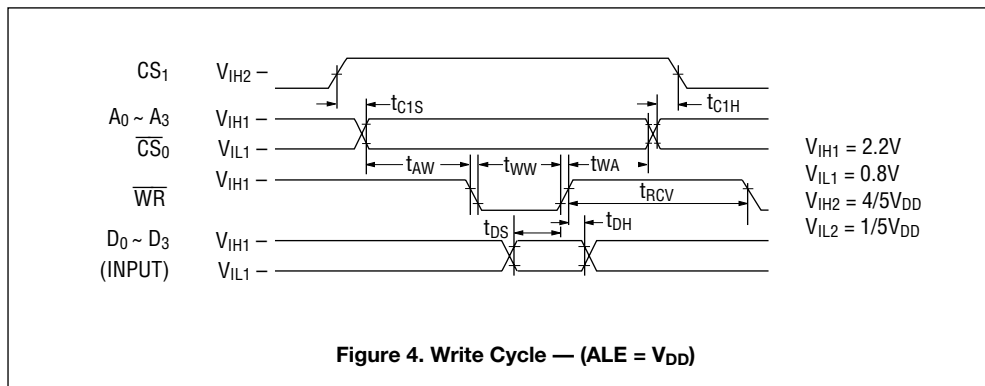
$CS_1$ $V_{IH2}$ –

$t_{C1S}$ $t_{C1H}$

$A_0 \sim A_3$ $V_{IH1}$ –

$\overline{CS}_0$ $V_{IL1}$ –

$t_{AW}$ $t_{WW}$ $t_{WA}$

$\overline{WR}$ $V_{IH1}$ –

$t_{RCV}$

$t_{DS}$ $t_{DH}$

$D_0 \sim D_3$ $V_{IH1}$ –

(INPUT) $V_{IL1}$ –

$V_{IH1} = 2.2V$
$V_{IL1} = 0.8V$
$V_{IH2} = 4/5V_{DD}$
$V_{IL2} = 1/5V_{DD}$

Figure 4. Write Cycle — (ALE = $V_{DD}$)